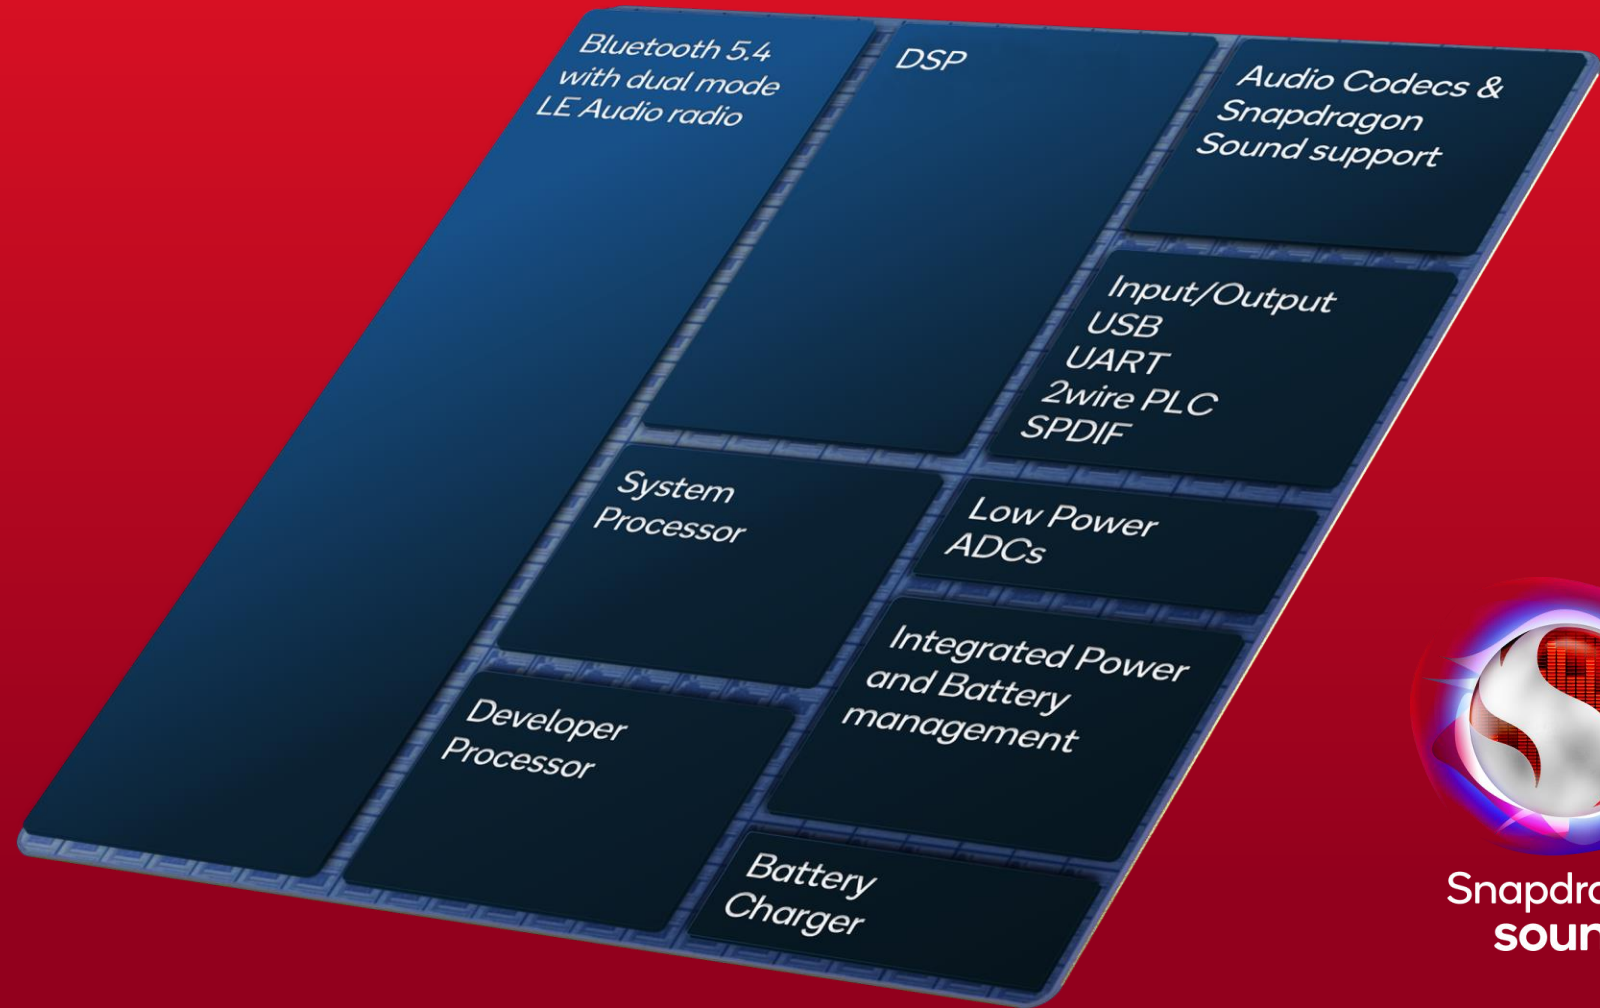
Bluetooth 5.4 with dual mode LE Audio radio

DSP

Audio Codecs & Snapdragon Sound support

Input/Output
USB
UART
2wire PLC
SPDIF

System Processor

Low Power ADCs

Integrated Power and Battery management

Developer Processor

Battery Charger

Snapdra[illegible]
soun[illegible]